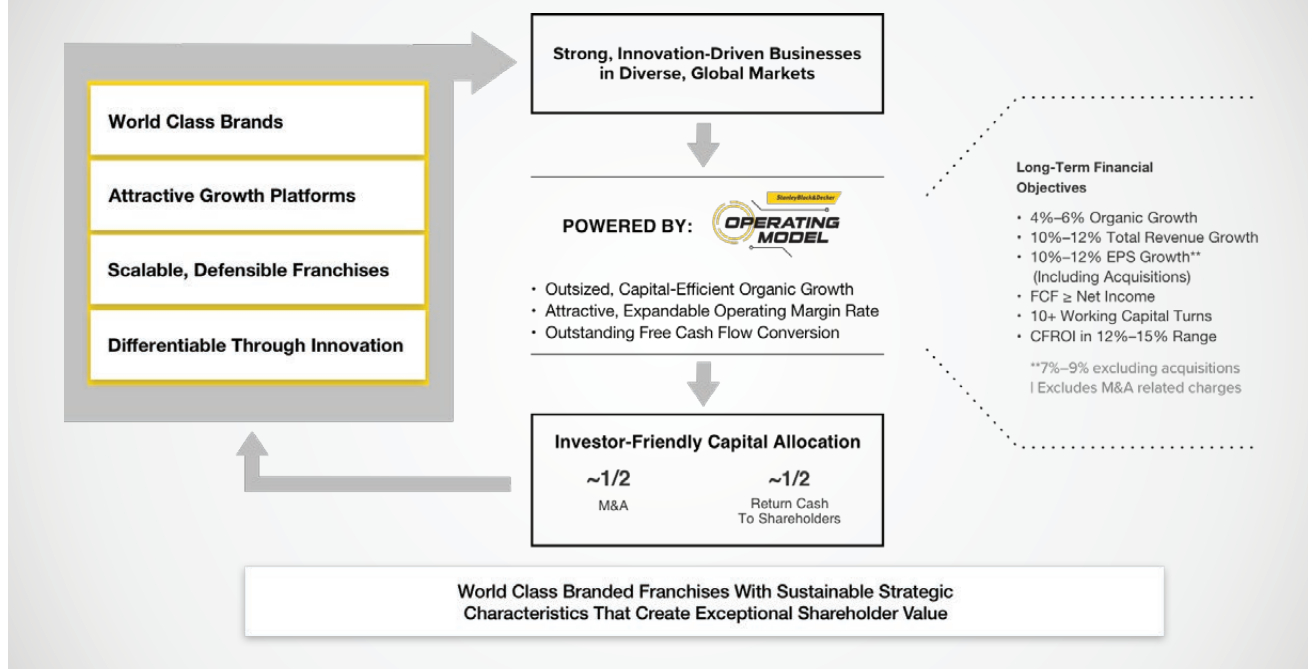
World Class Brands

Attractive Growth Platforms

Scalable, Defensible Franchises

Differentiable Through Innovation

Strong, Innovation-Driven Businesses in Diverse, Global Markets

POWERED BY: StanleyBlack&Decker OPERATING MODEL

• Outsized, Capital-Efficient Organic Growth
• Attractive, Expandable Operating Margin Rate
• Outstanding Free Cash Flow Conversion

Investor-Friendly Capital Allocation

~1/2
M&A

~1/2
Return Cash To Shareholders

Long-Term Financial Objectives

• 4%–6% Organic Growth
• 10%–12% Total Revenue Growth
• 10%–12% EPS Growth** (Including Acquisitions)
• FCF ≥ Net Income
• 10+ Working Capital Turns
• CFROI in 12%–15% Range

**7%–9% excluding acquisitions
| Excludes M&A related charges

World Class Branded Franchises With Sustainable Strategic Characteristics That Create Exceptional Shareholder Value